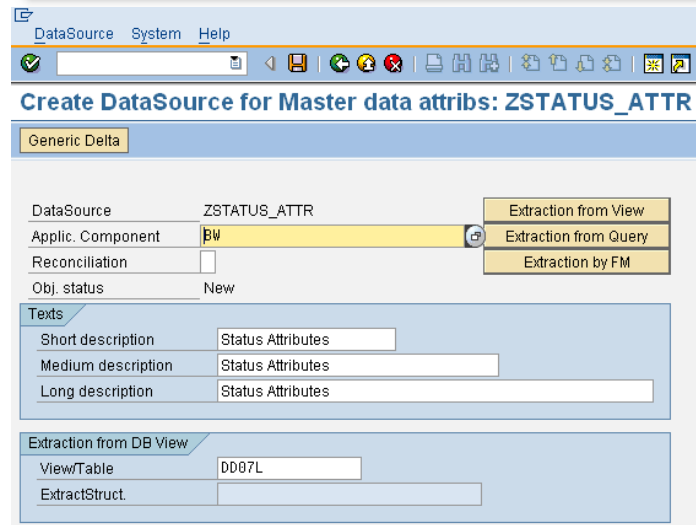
DataSource System Help

Create DataSource for Master data attribs: ZSTATUS_ATTR

Generic Delta

| | | |
|---|---|---|
| DataSource | ZSTATUS_ATTR | Extraction from View |
| Applic. Component | BW | Extraction from Query |
| Reconciliation | | Extraction by FM |
| Obj. status | New | |

Texts

| | |
|---|---|
| Short description | Status Attributes |
| Medium description | Status Attributes |
| Long description | Status Attributes |

Extraction from DB View

| | |
|---|---|
| View/Table | DD07L |
| ExtractStruct. | |